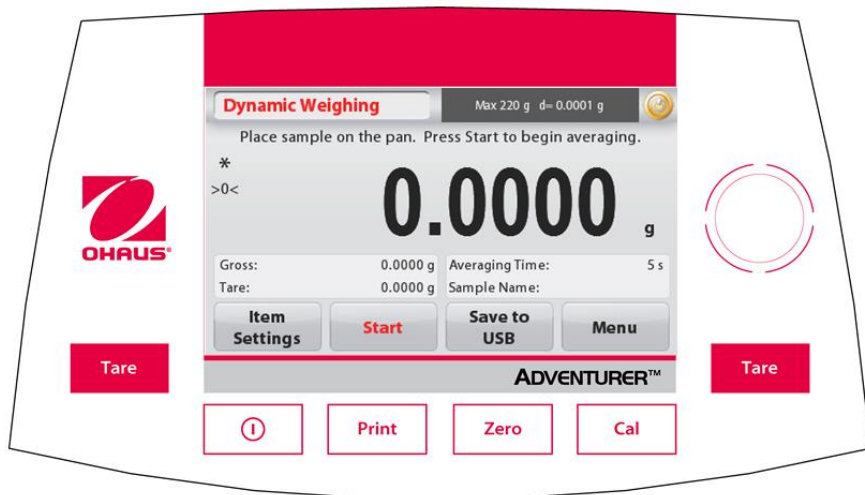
Dynamic Weighing

Max 220 g d= 0.0001 g

Place sample on the pan. Press Start to begin averaging.

*

>0<

0.0000 g

OHAUS

| Gross: | 0.0000 g | Averaging Time: | 5 s |
|---|---|---|---|
| Tare: | 0.0000 g | Sample Name: | |

Item Settings

Start

Save to USB

Menu

ADVENTURER™

Tare

Tare

Print

Zero

Cal